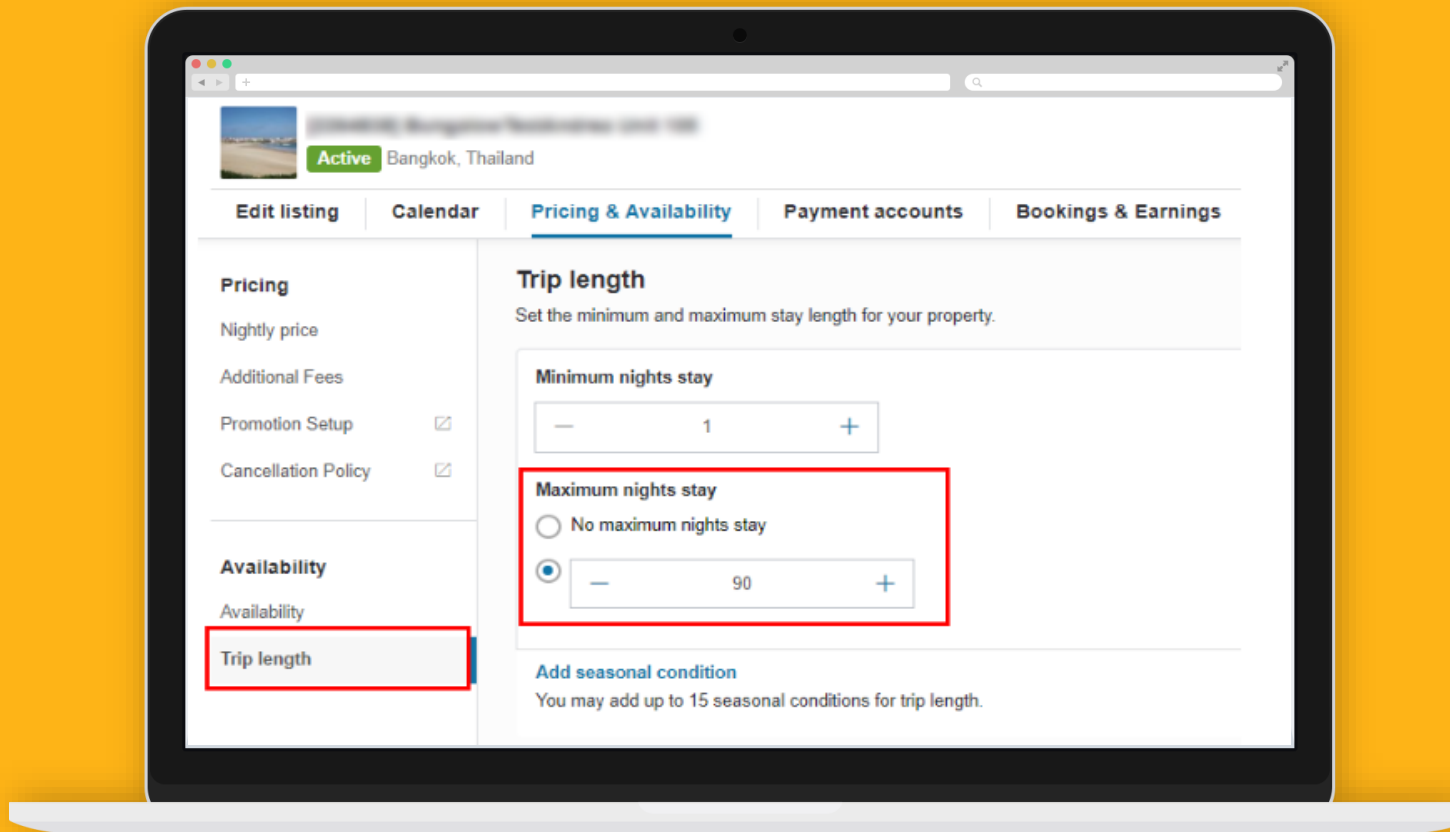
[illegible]

Active Bangkok, Thailand

Edit listing | Calendar | Pricing & Availability | Payment accounts | Bookings & Earnings

Pricing

Nightly price

Additional Fees

Promotion Setup

Cancellation Policy

Availability

Availability

Trip length

Trip length

Set the minimum and maximum stay length for your property.

Minimum nights stay

—   1   +

Maximum nights stay

No maximum nights stay

—   90   +

Add seasonal condition

You may add up to 15 seasonal conditions for trip length.